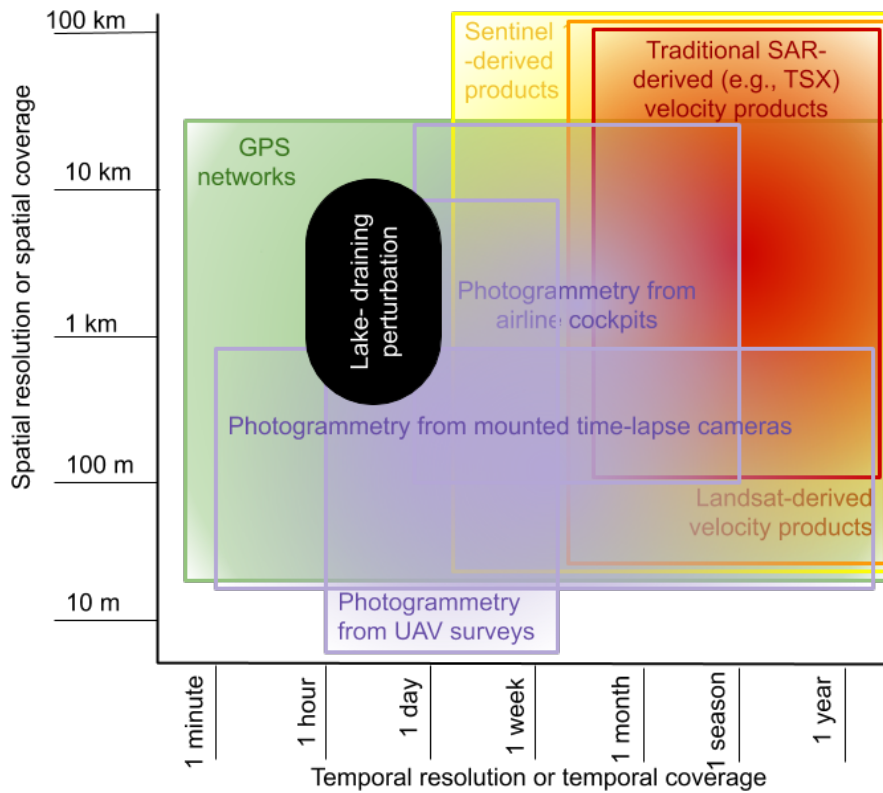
100 km
10 km
1 km
100 m
10 m

Spatial resolution or spatial coverage

Sentinel -derived products

Traditional SAR-derived (e.g., TSX) velocity products

GPS networks

Lake- draining perturbation

Photogrammetry from airline cockpits

Photogrammetry from mounted time-lapse cameras

Landsat-derived velocity products

Photogrammetry from UAV surveys

1 minute
1 hour
1 day
1 week
1 month
1 season
1 year

Temporal resolution or temporal coverage